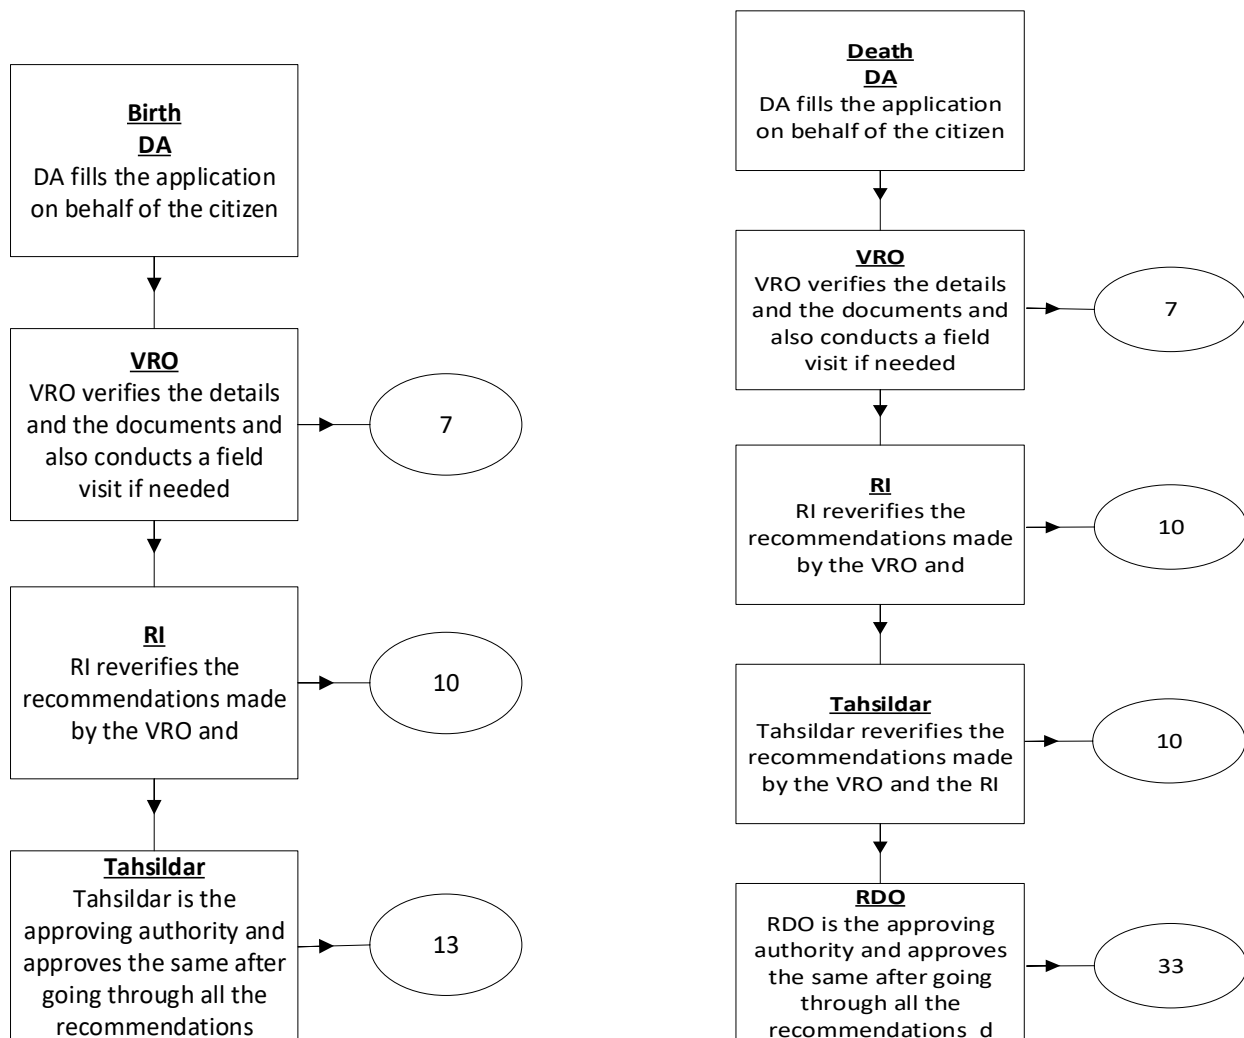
Birth
DA
DA fills the application on behalf of the citizen

VRO
VRO verifies the details and the documents and also conducts a field visit if needed

7

RI
RI reverifies the recommendations made by the VRO and

10

Tahsildar
Tahsildar is the approving authority and approves the same after going through all the recommendations

13

Death
DA
DA fills the application on behalf of the citizen

VRO
VRO verifies the details and the documents and also conducts a field visit if needed

7

RI
RI reverifies the recommendations made by the VRO and

10

Tahsildar
Tahsildar reverifies the recommendations made by the VRO and the RI

10

RDO
RDO is the approving authority and approves the same after going through all the recommendations d

33